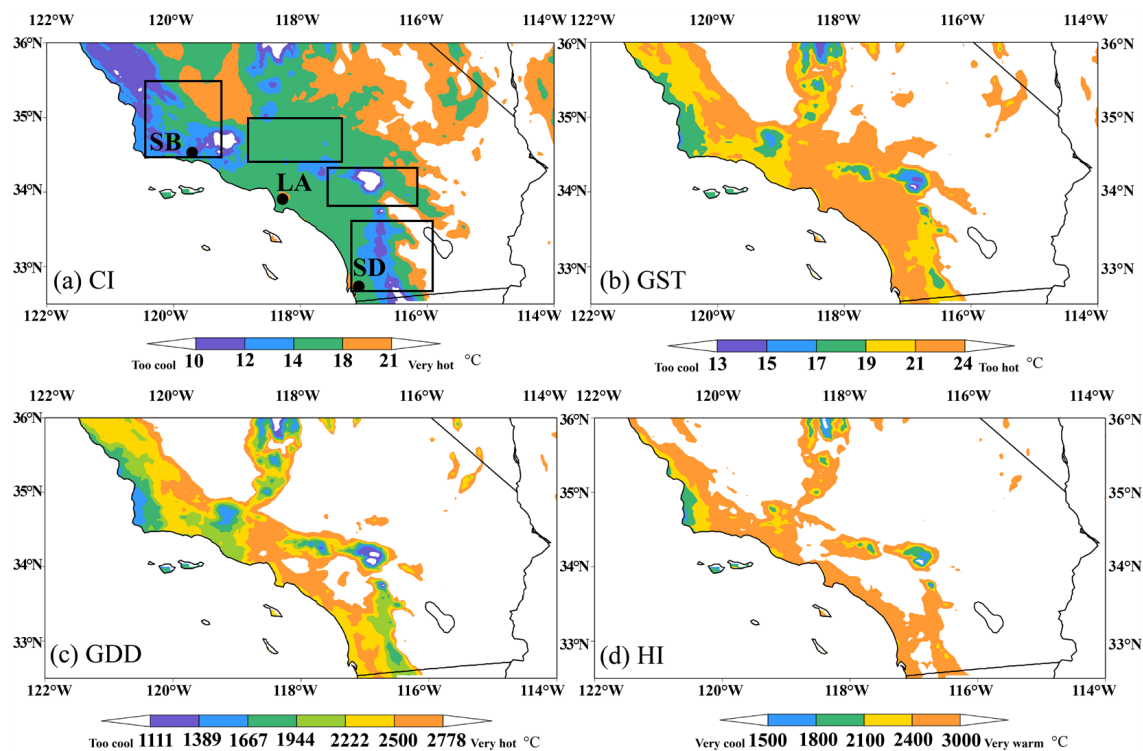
122°W 120°W 118°W 116°W 114°W
36°N 35°N 34°N 33°N
SB
LA
SD
(a) CI
122°W 120°W 118°W 116°W 114°W
Too cool 10 12 14 18 21 Very hot °C

122°W 120°W 118°W 116°W 114°W
36°N 35°N 34°N 33°N
(b) GST
122°W 120°W 118°W 116°W 114°W
Too cool 13 15 17 19 21 24 Too hot °C

122°W 120°W 118°W 116°W 114°W
36°N 35°N 34°N 33°N
(c) GDD
122°W 120°W 118°W 116°W 114°W
Too cool 1111 1389 1667 1944 2222 2500 2778 Very hot °C

122°W 120°W 118°W 116°W 114°W
36°N 35°N 34°N 33°N
(d) HI
122°W 120°W 118°W 116°W 114°W
Very cool 1500 1800 2100 2400 3000 Very warm °C